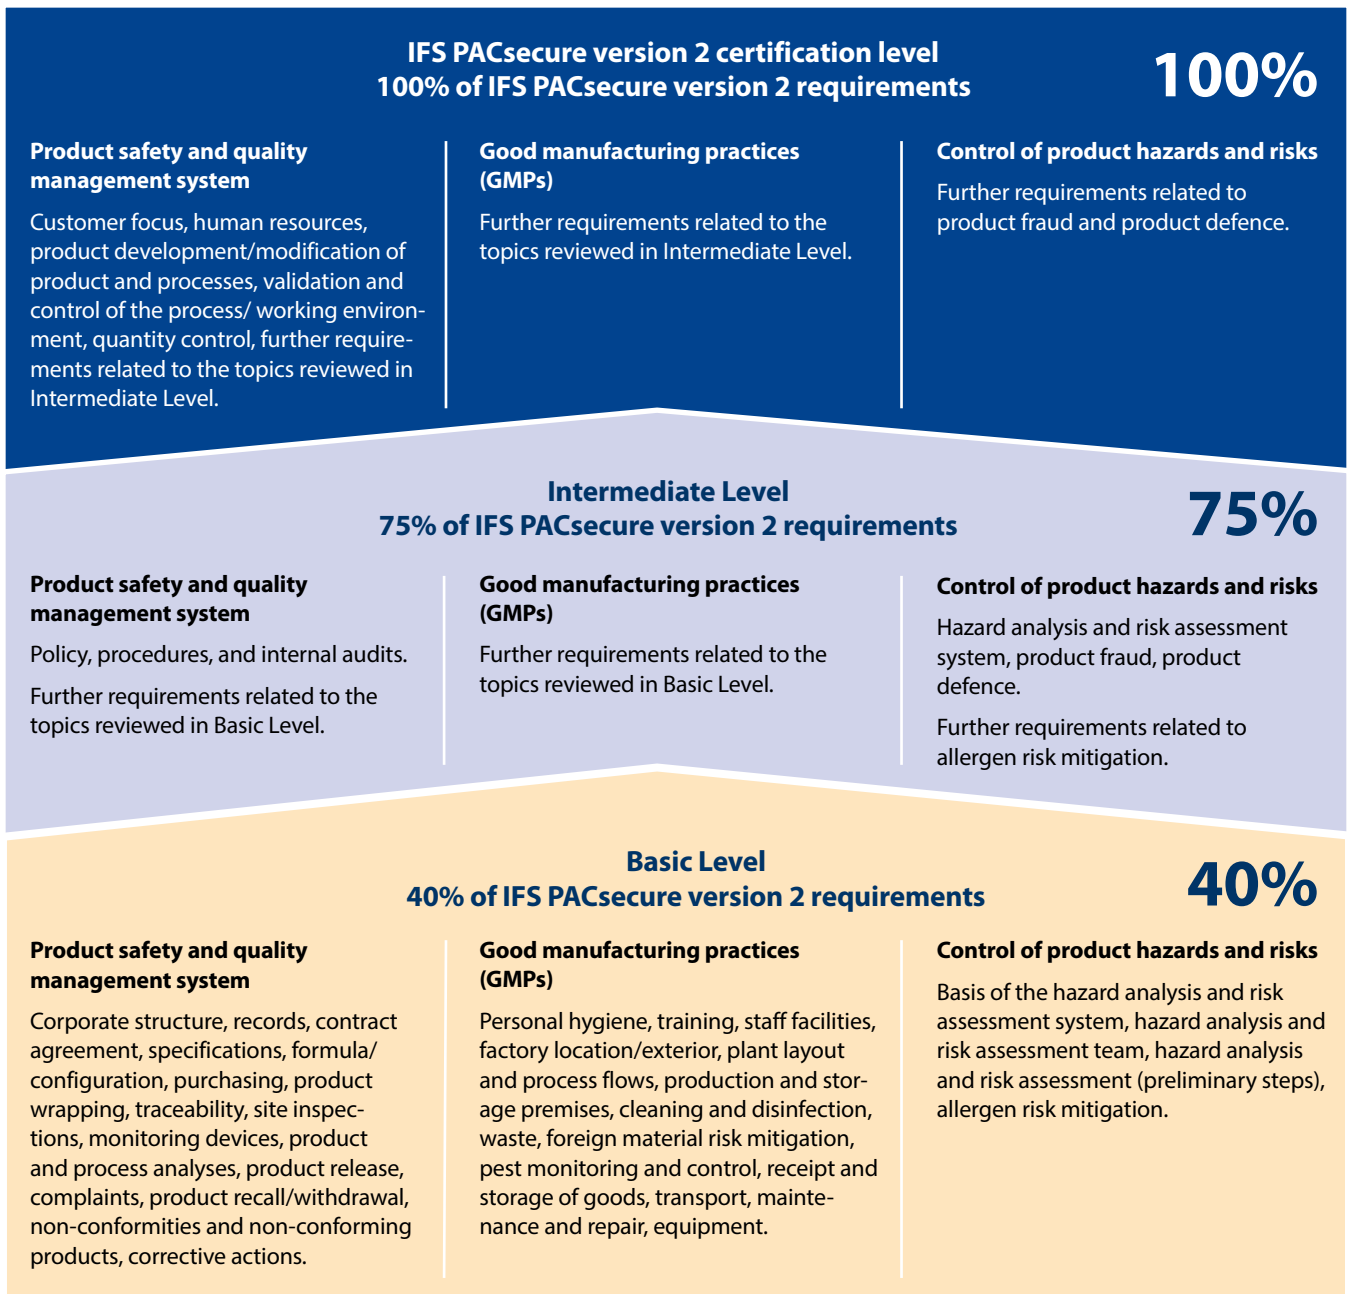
IFS PACsecure version 2 certification level
100% of IFS PACsecure version 2 requirements

100%

Product safety and quality management system

Customer focus, human resources, product development/modification of product and processes, validation and control of the process/ working environment, quantity control, further requirements related to the topics reviewed in Intermediate Level.

Good manufacturing practices (GMPs)

Further requirements related to the topics reviewed in Intermediate Level.

Control of product hazards and risks

Further requirements related to product fraud and product defence.

Intermediate Level
75% of IFS PACsecure version 2 requirements

75%

Product safety and quality management system

Policy, procedures, and internal audits.

Further requirements related to the topics reviewed in Basic Level.

Good manufacturing practices (GMPs)

Further requirements related to the topics reviewed in Basic Level.

Control of product hazards and risks

Hazard analysis and risk assessment system, product fraud, product defence.

Further requirements related to allergen risk mitigation.

Basic Level
40% of IFS PACsecure version 2 requirements

40%

Product safety and quality management system

Corporate structure, records, contract agreement, specifications, formula/ configuration, purchasing, product wrapping, traceability, site inspections, monitoring devices, product and process analyses, product release, complaints, product recall/withdrawal, non-conformities and non-conforming products, corrective actions.

Good manufacturing practices (GMPs)

Personal hygiene, training, staff facilities, factory location/exterior, plant layout and process flows, production and storage premises, cleaning and disinfection, waste, foreign material risk mitigation, pest monitoring and control, receipt and storage of goods, transport, maintenance and repair, equipment.

Control of product hazards and risks

Basis of the hazard analysis and risk assessment system, hazard analysis and risk assessment team, hazard analysis and risk assessment (preliminary steps), allergen risk mitigation.